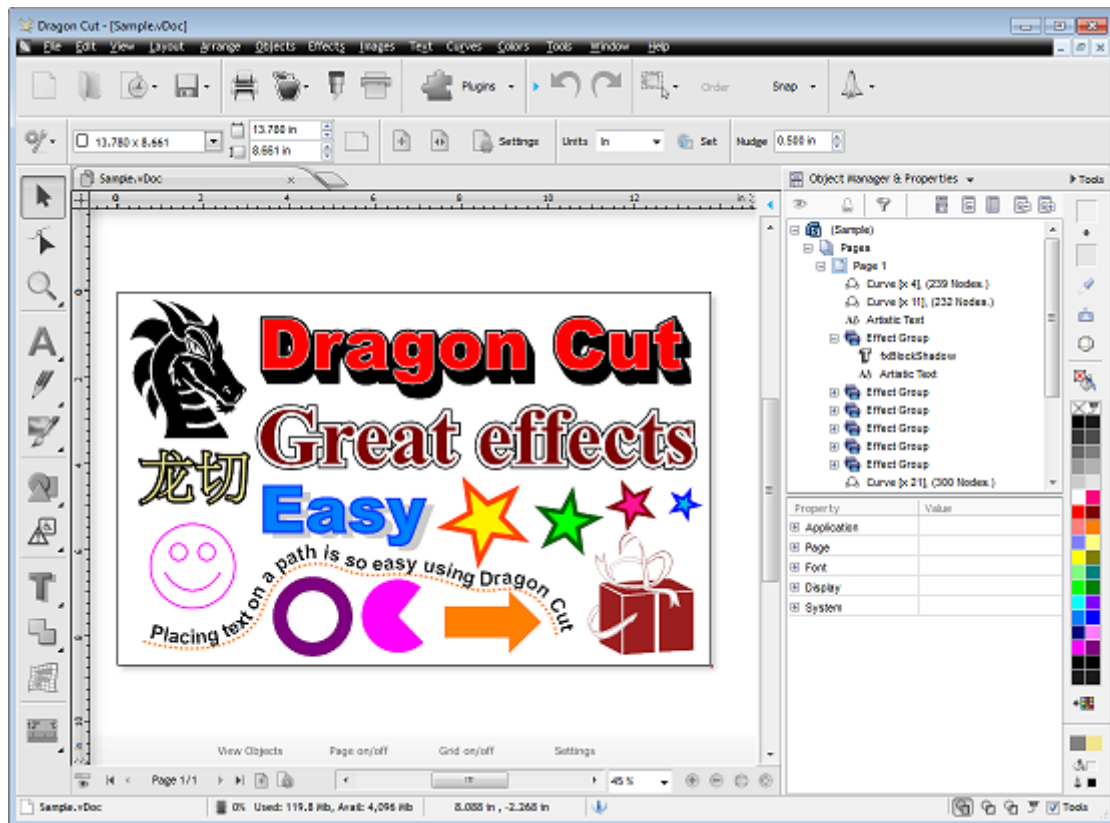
Dragon Cut - [Sample.vDoc]

File Edit View Layout Arrange Objects Effects Images Text Curves Colors Tools Window Help

Plugins Order Snap

13.780 x 8.661 13.780 in 8.661 in Settings Units in Set Nudge 0.500 in

Sample.vDoc

0 2 4 6 8 10 12 in

Dragon Cut

Great effects

龙切

Easy

Placing text on a path is so easy using Dragon Cut

View Objects Page on/off Grid on/off Settings

Page 1/1 45 %

Object Manager & Properties

Tools

(Sample)
Pages
Page 1
Curve [x 4], (239 Nodes.)
Curve [x 11], (232 Nodes.)
Artistic Text
Effect Group
fxBlockShadow
Artistic Text
Effect Group
Effect Group
Effect Group
Effect Group
Curve [x 21], (300 Nodes.)

| Property | Value |
|---|---|
| Application | |
| Page | |
| Font | |
| Display | |
| System | |

Sample.vDoc 0% Used: 119.8 Mb, Avail: 4,096 Mb 8.088 in , -2.268 in Tools